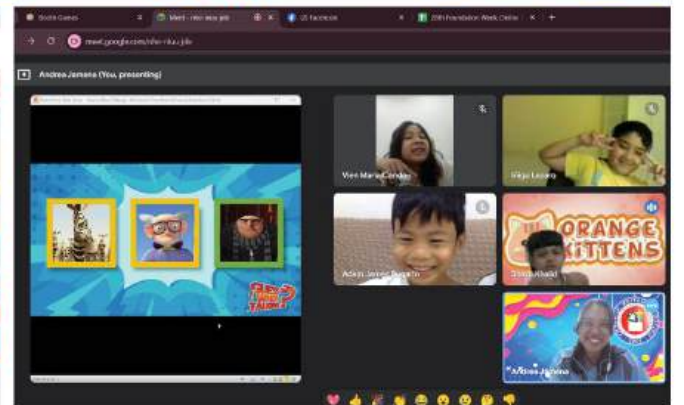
Stocks Games
Meet - nhv-wux-jdo
(2) Facebook
20th Foundation Week Online
meet.google.com/nhv-nlu-jdo
Andrea Jamana (You, presenting)
Vien Maria Cendaya
Migo Lozano
Adam James Duarte
ORANGE KITTENS
Shad Khalid
Andrea Jamana